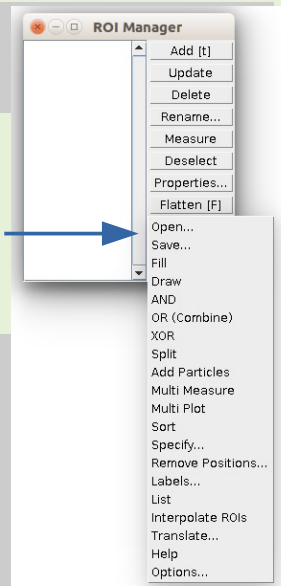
ROI Manager

Add [t]
Update
Delete
Rename...
Measure
Deselect
Properties...
Flatten [F]

Open...
Save...
Fill
Draw
AND
OR (Combine)
XOR
Split
Add Particles
Multi Measure
Multi Plot
Sort
Specify...
Remove Positions...
Labels...
List
Interpolate ROIs
Translate...
Help
Options...